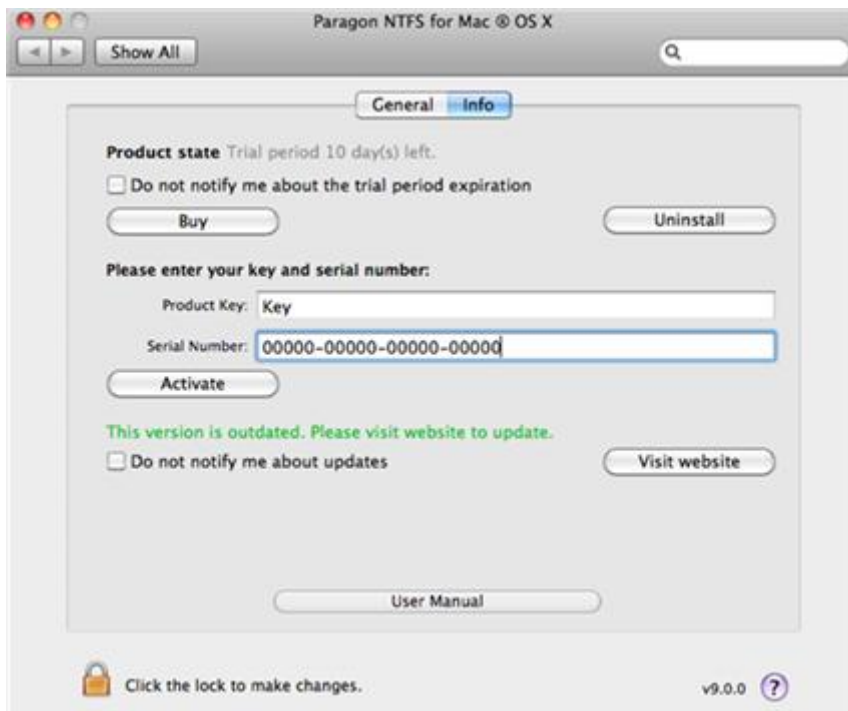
Paragon NTFS for Mac ® OS X

Show All

General Info

Product state Trial period 10 day(s) left.

Do not notify me about the trial period expiration

Buy

Uninstall

Please enter your key and serial number:

Product Key: Key

Serial Number: 00000-00000-00000-00000

Activate

This version is outdated. Please visit website to update.

Do not notify me about updates

Visit website

User Manual

Click the lock to make changes.

v9.0.0 ?